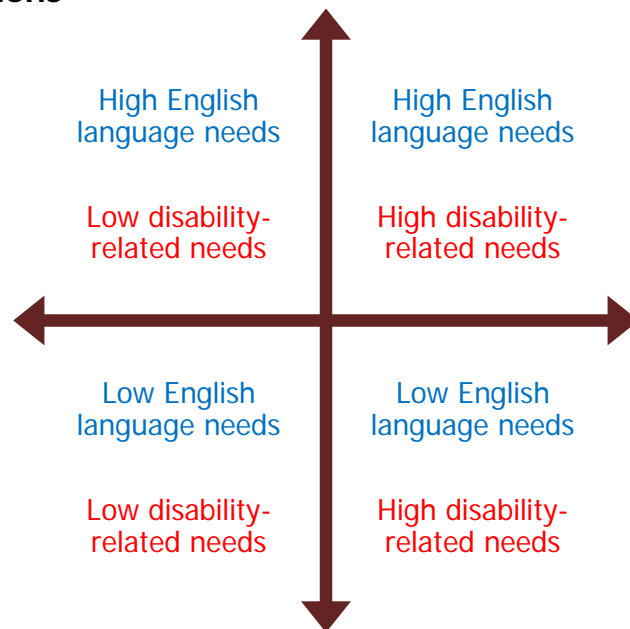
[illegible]

High English language needs

Low disability-related needs

High English language needs

High disability-related needs

Low English language needs

Low disability-related needs

Low English language needs

High disability-related needs